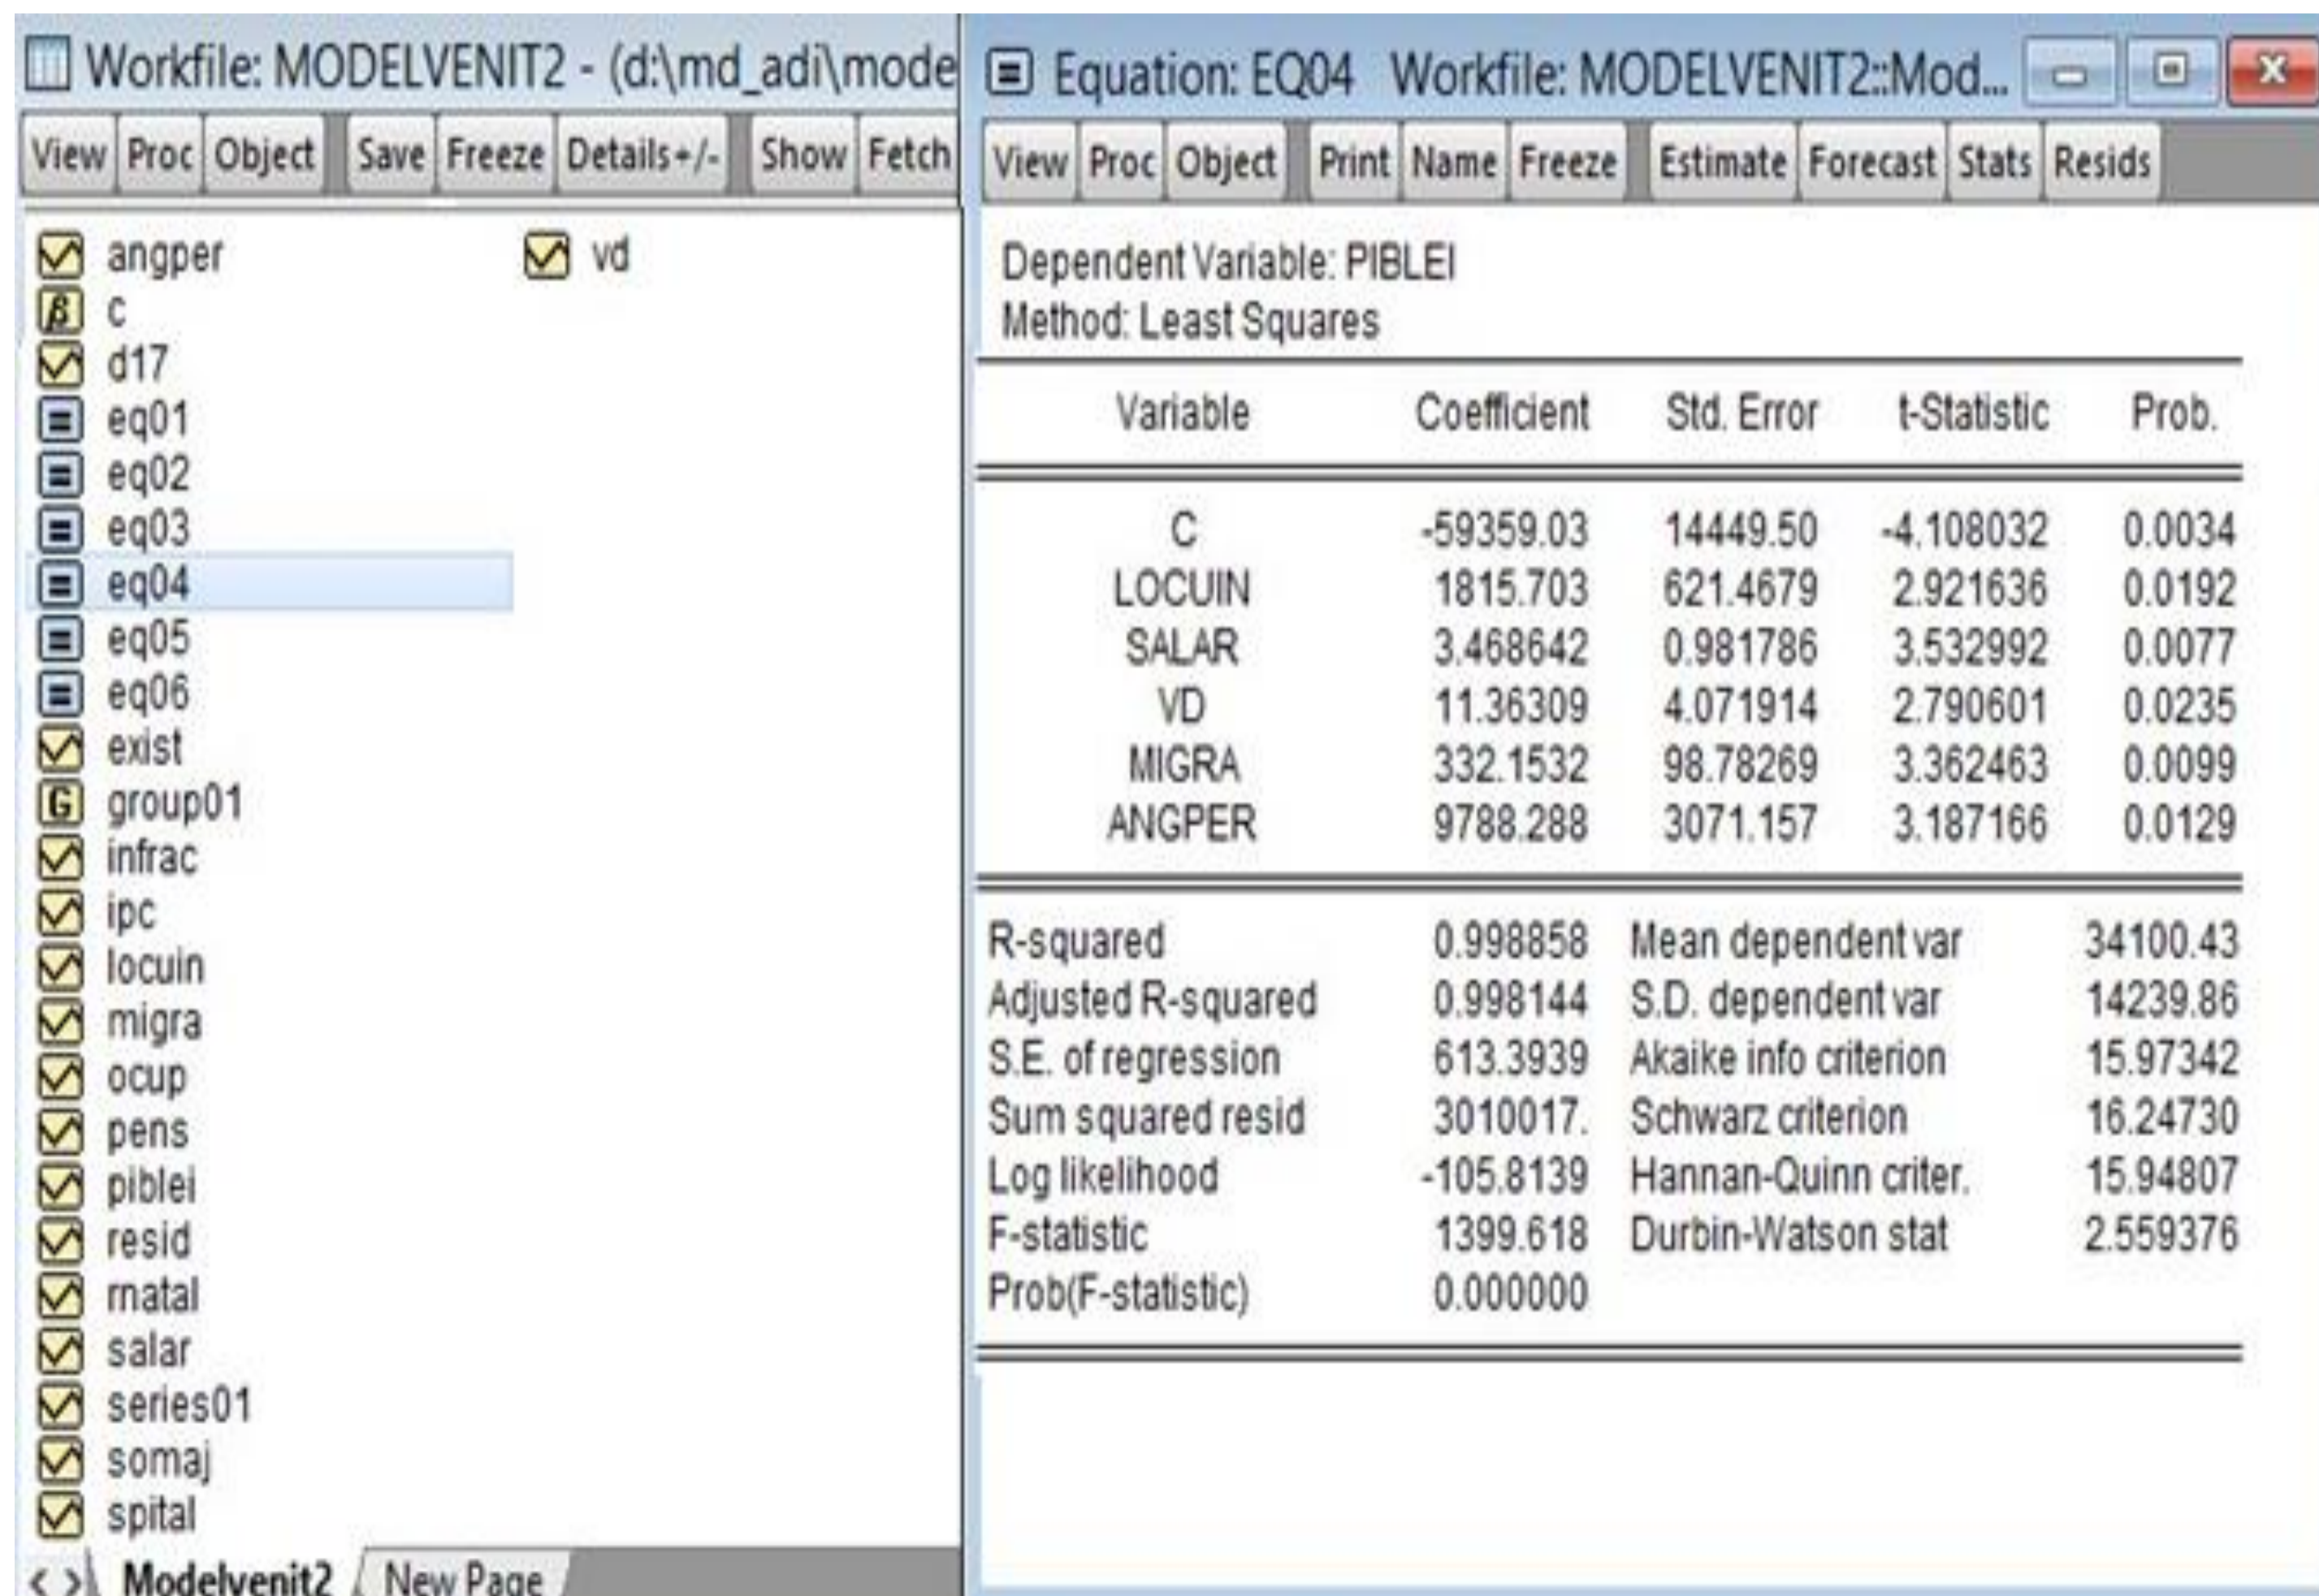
Workfile: MODELVENIT2 - (d:\md_adi\mode

View | Proc | Object | Save | Freeze | Details+/- | Show | Fetch

angper
c
d17
eq01
eq02
eq03
eq04
eq05
eq06
exist
group01
infrac
ipc
locuin
migra
ocup
pens
piblei
resid
rnatal
salar
series01
somaj
spital
vd

< > Modelvenit2 / New Page

Equation: EQ04 Workfile: MODELVENIT2::Mod...

View | Proc | Object | Print | Name | Freeze | Estimate | Forecast | Stats | Resids

Dependent Variable: PIBLEI
Method: Least Squares

| Variable | Coefficient | Std. Error | t-Statistic | Prob. |
|---|---|---|---|---|
| C | -59359.03 | 14449.50 | -4.108032 | 0.0034 |
| LOCUIN | 1815.703 | 621.4679 | 2.921636 | 0.0192 |
| SALAR | 3.468642 | 0.981786 | 3.532992 | 0.0077 |
| VD | 11.36309 | 4.071914 | 2.790601 | 0.0235 |
| MIGRA | 332.1532 | 98.78269 | 3.362463 | 0.0099 |
| ANGPER | 9788.288 | 3071.157 | 3.187166 | 0.0129 |

| | | | |
|---|---|---|---|
| R-squared | 0.998858 | Mean dependent var | 34100.43 |
| Adjusted R-squared | 0.998144 | S.D. dependent var | 14239.86 |
| S.E. of regression | 613.3939 | Akaike info criterion | 15.97342 |
| Sum squared resid | 3010017. | Schwarz criterion | 16.24730 |
| Log likelihood | -105.8139 | Hannan-Quinn criter. | 15.94807 |
| F-statistic | 1399.618 | Durbin-Watson stat | 2.559376 |
| Prob(F-statistic) | 0.000000 | | |